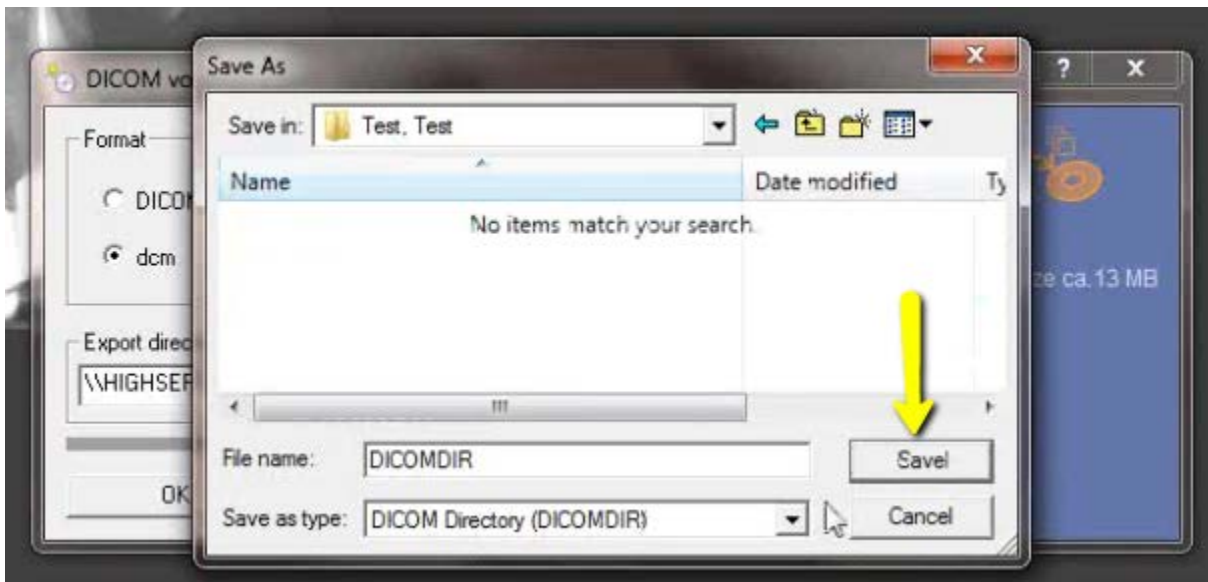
DICOM vo

Format

DICO

dcm

Export direc

\\HIGHSEF

OK

Save As

Save in: Test, Test

Name

Date modified

Ty

No items match your search.

File name: DICOMDIR

Save as type: DICOM Directory (DICOMDIR)

Save

Cancel

?

ze ca.13 MB